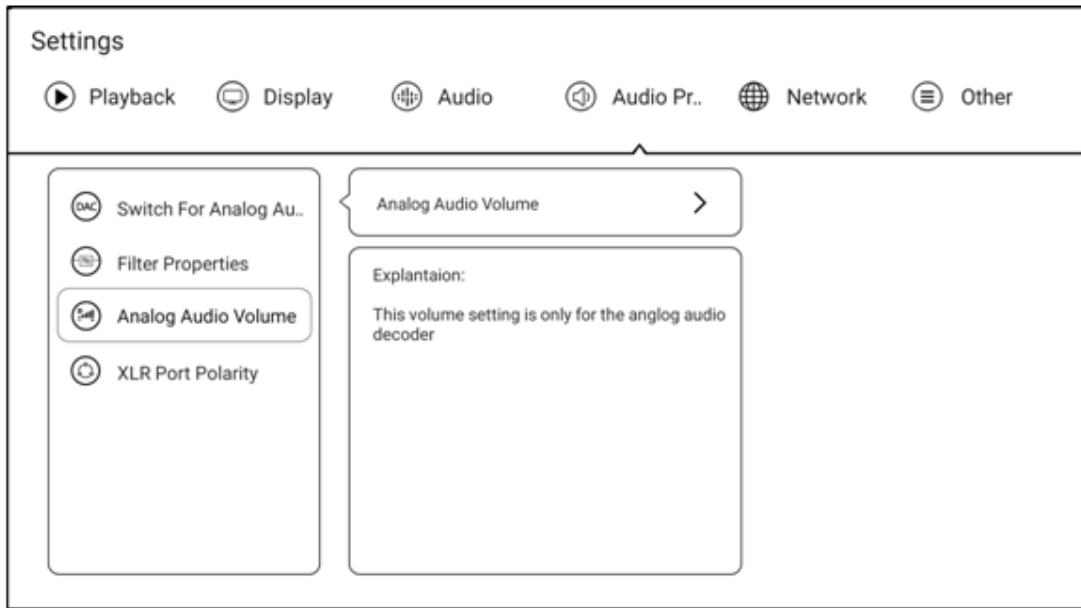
Settings

Playback Display Audio Audio Pr.. Network Other

DAC Switch For Analog Au..

Filter Properties

Analog Audio Volume

XLR Port Polarity

Analog Audio Volume >

Explantaion:

This volume setting is only for the anglog audio decoder